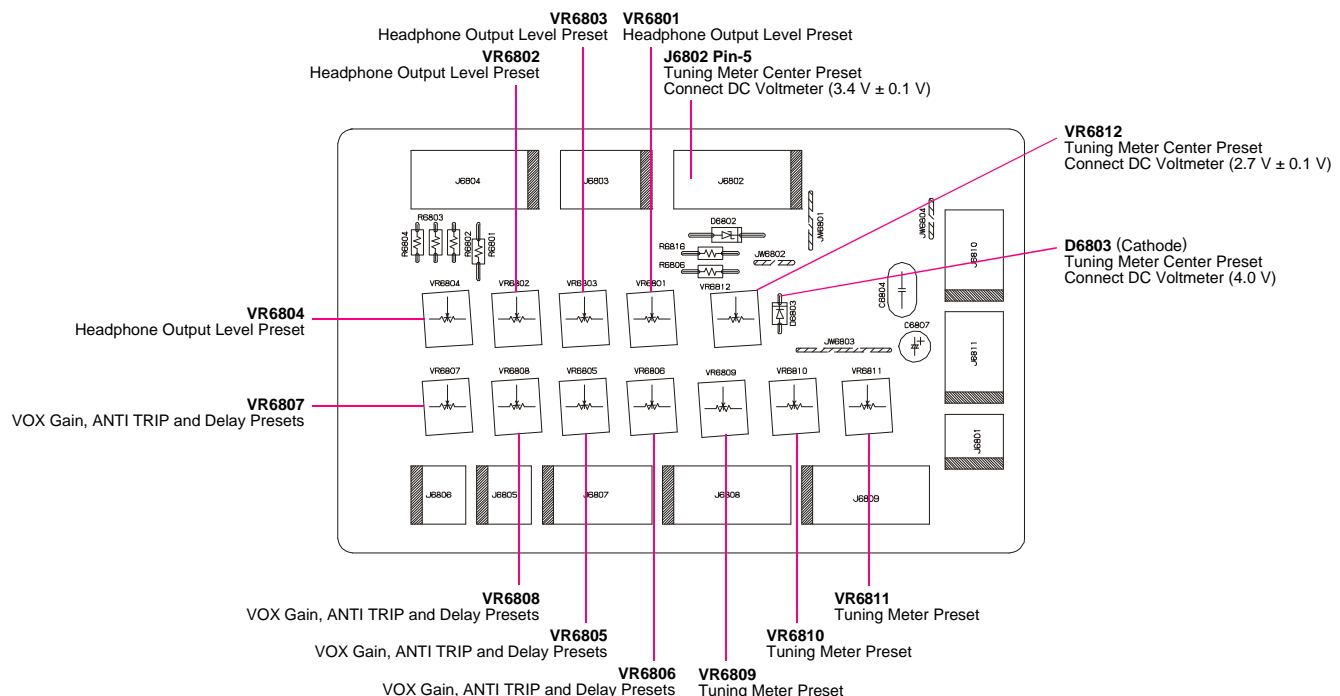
VR6803
Headphone Output Level Preset

VR6801
Headphone Output Level Preset

VR6802
Headphone Output Level Preset

J6802 Pin-5
Tuning Meter Center Preset
Connect DC Voltmeter (3.4 V ± 0.1 V)

VR6812
Tuning Meter Center Preset
Connect DC Voltmeter (2.7 V ± 0.1 V)

D6803 (Cathode)
Tuning Meter Center Preset
Connect DC Voltmeter (4.0 V)

VR6804
Headphone Output Level Preset

VR6807
VOX Gain, ANTI TRIP and Delay Presets

J6804 J6803 J6802 JW6801 R6803 R6804 R6802 R6801 D6802 R6816 R6806 JW6802 JW6804 J6810 C6804 VR6804 VR6802 VR6803 VR6801 VR6812 D6803 C6807 JW6803 J6811 VR6807 VR6808 VR6805 VR6806 VR6809 VR6810 VR6811 J6801 J6806 J6805 J6807 J6808 J6809

VR6808
VOX Gain, ANTI TRIP and Delay Presets

VR6811
Tuning Meter Preset

VR6805
VOX Gain, ANTI TRIP and Delay Presets

VR6810
Tuning Meter Preset

VR6806
VOX Gain, ANTI TRIP and Delay Presets

VR6809
Tuning Meter Preset